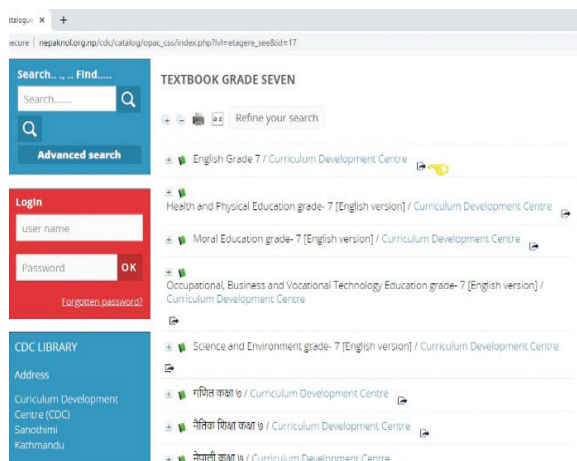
atalogue ×  +

ecure | nepaknol.org.np/cdc/catalog/opac_css/index.php?lvl=etagere_see&id=17

Search..... Find.....

Search.......

Advanced search

Login

user name

Password

OK

Forgotten password?

CDC LIBRARY

Address

Curiculum Development Centre (CDC) Sanothimi Kathmandu

TEXTBOOK GRADE SEVEN

Refine your search

English Grade 7 / Curriculum Development Centre

Health and Physical Education grade- 7 [English version] / Curriculum Development Centre

Moral Education grade- 7 [English version] / Curriculum Development Centre

Occupational, Business and Vocational Technology Education grade- 7 [English version] / Curriculum Development Centre

Science and Environment grade- 7 [English version] / Curriculum Development Centre

गणित कक्षा ७ / Curriculum Development Centre

नैतिक शिक्षा कक्षा ७ / Curriculum Development Centre

नेपाली कक्षा ७ / Curriculum Development Centre